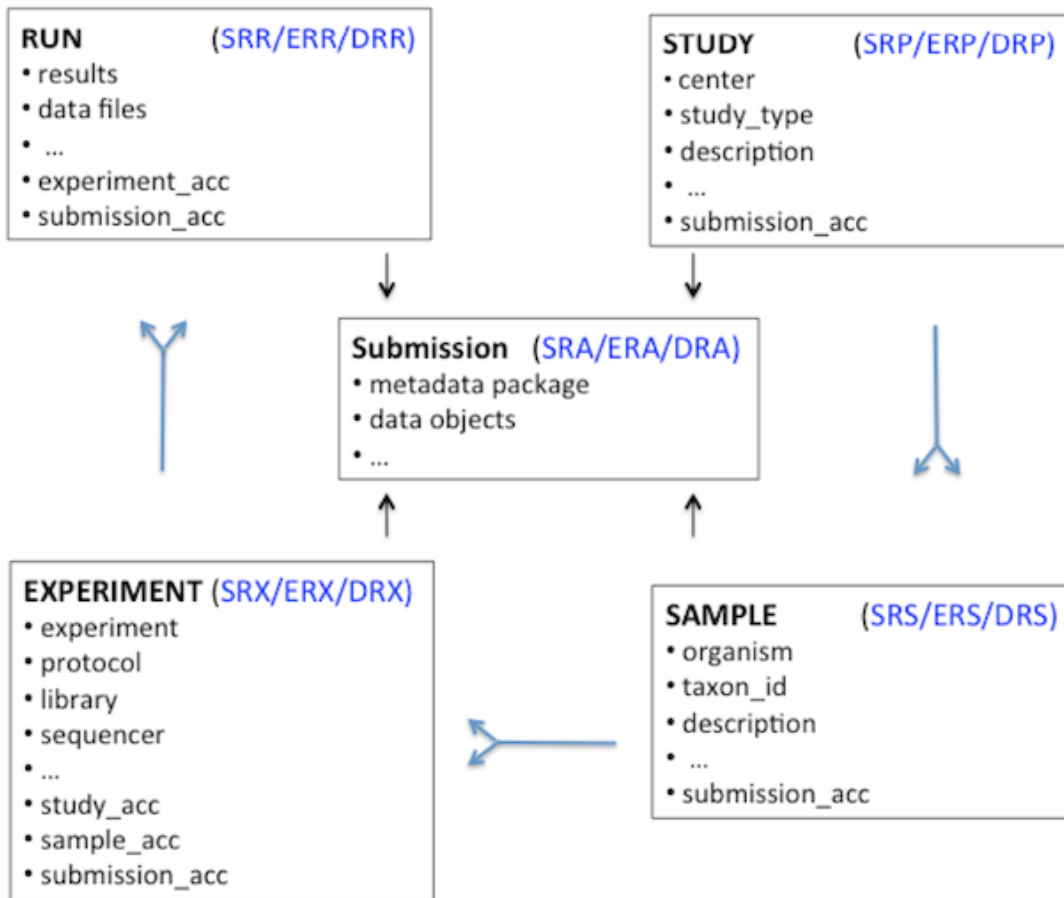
RUN (SRR/ERR/DRR)
• results
• data files
• ...
• experiment_acc
• submission_acc

STUDY (SRP/ERP/DRP)
• center
• study_type
• description
• ...
• submission_acc

Submission (SRA/ERA/DRA)
• metadata package
• data objects
• ...

EXPERIMENT (SRX/ERX/DRX)
• experiment
• protocol
• library
• sequencer
• ...
• study_acc
• sample_acc
• submission_acc

SAMPLE (SRS/ERS/DRS)
• organism
• taxon_id
• description
• ...
• submission_acc